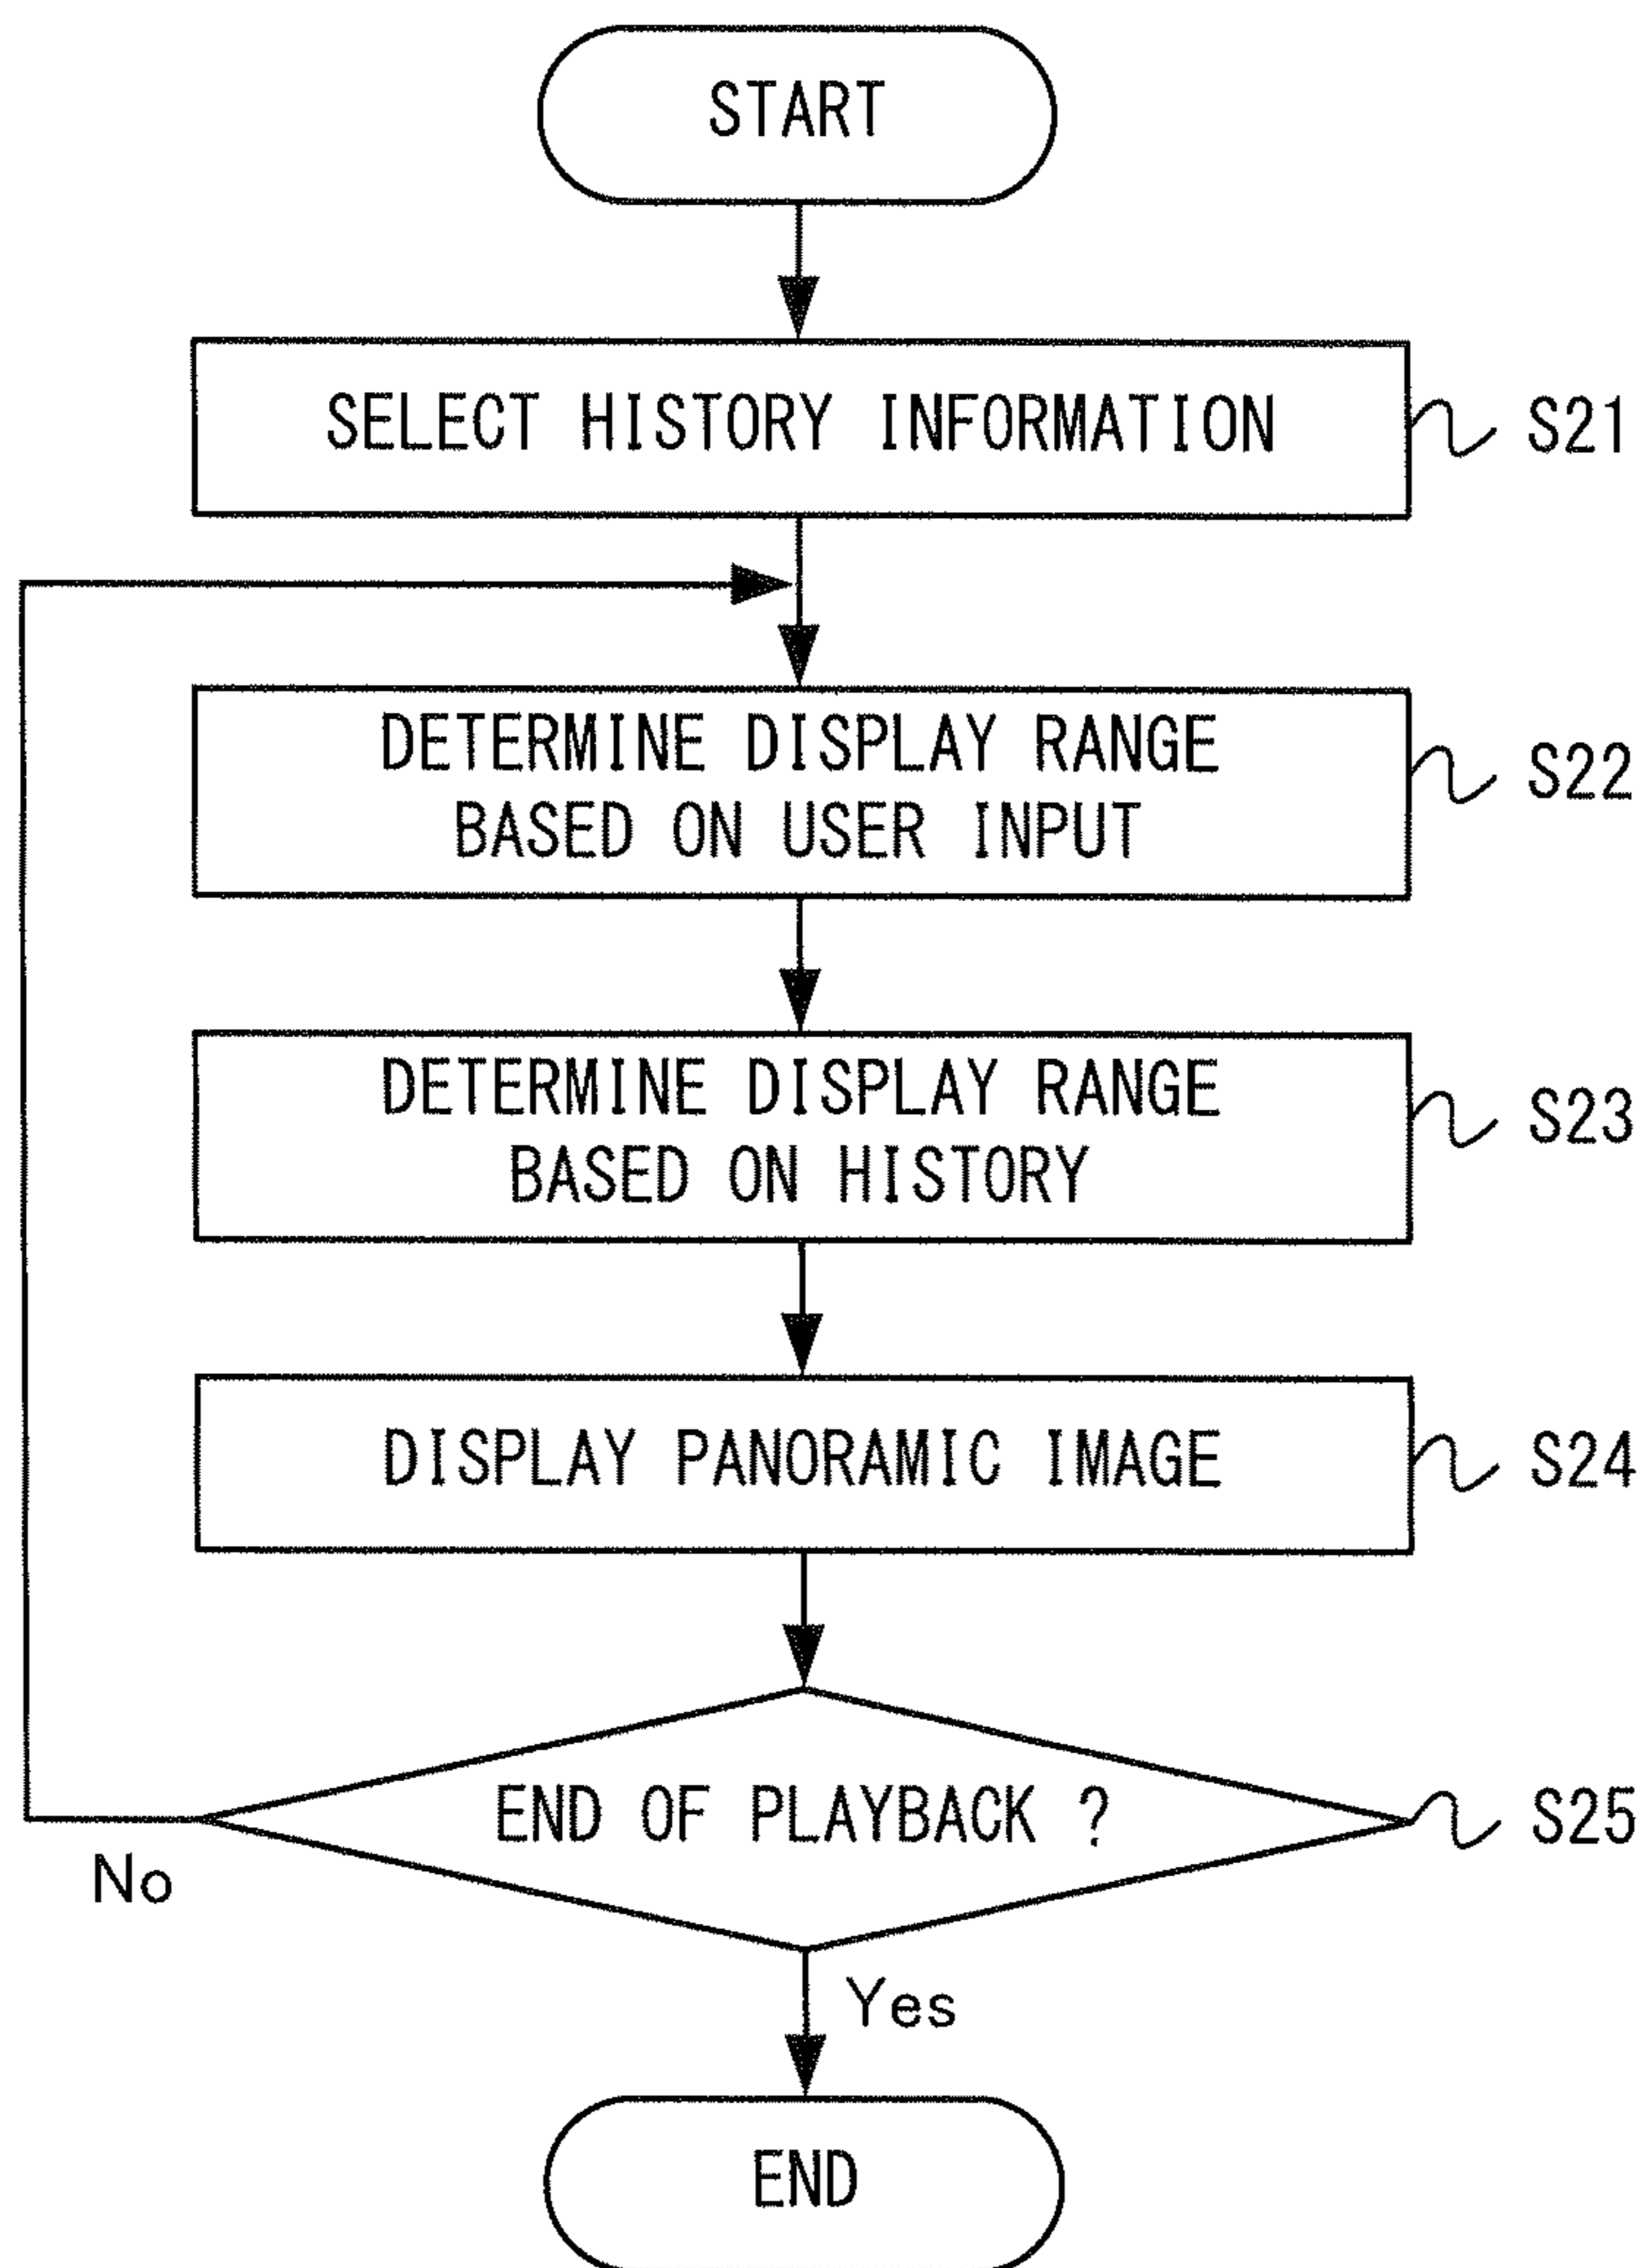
START

SELECT HISTORY INFORMATION

S21

DETERMINE DISPLAY RANGE BASED ON USER INPUT

S22

DETERMINE DISPLAY RANGE BASED ON HISTORY

S23

DISPLAY PANORAMIC IMAGE

S24

END OF PLAYBACK ?

S25

No

Yes

END